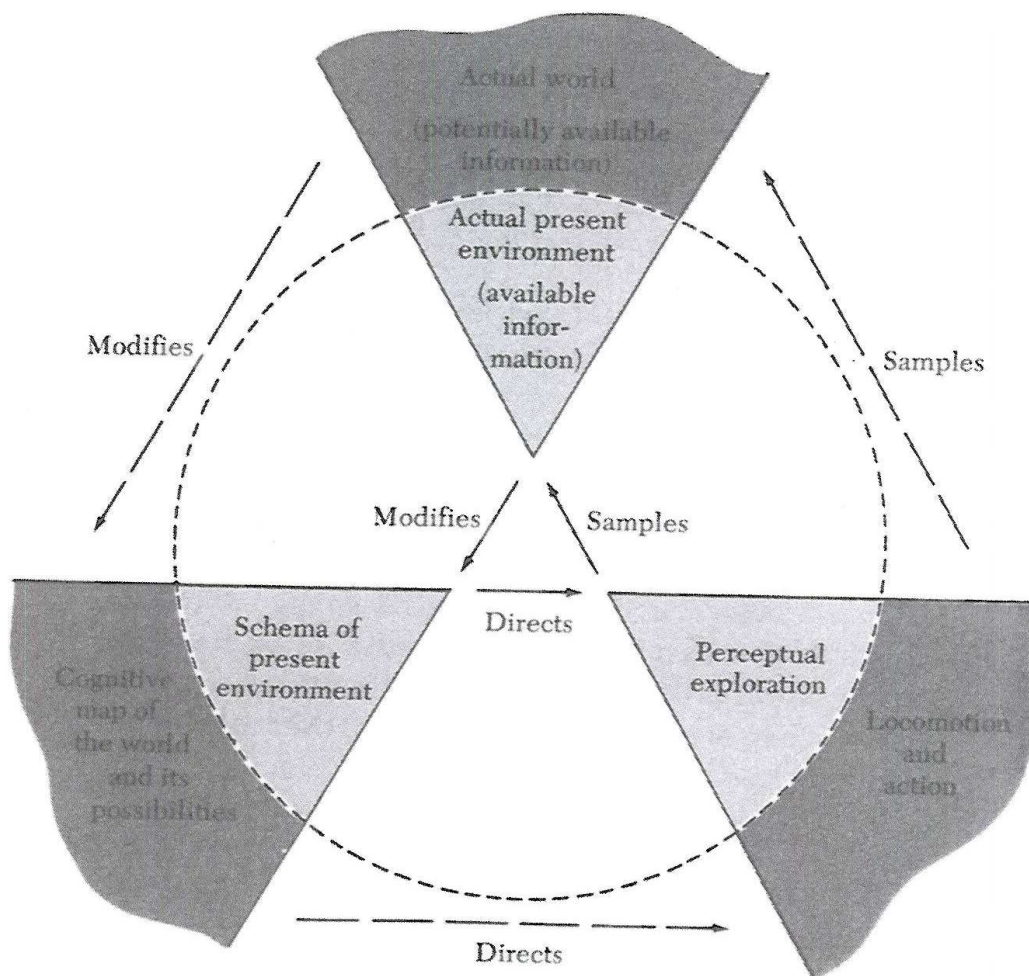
Actual world

(potentially available information)

Actual present environment

(available information)

Modifies

Samples

Modifies

Samples

Directs

Schema of present environment

Perceptual exploration

Cognitive map of the world and its possibilities

Locomotion and action

Directs